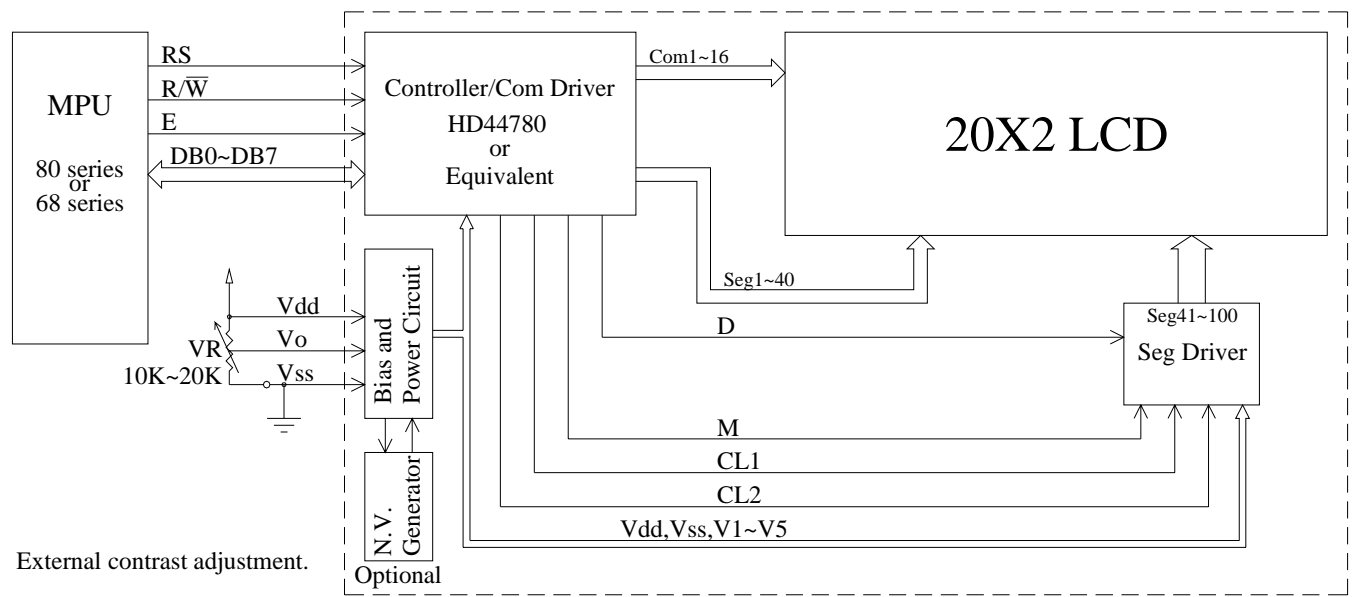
MPU

80 series
or
68 series

RS

R/$\overline{W}$

E

DB0~DB7

Controller/Com Driver

HD44780
or
Equivalent

Com1~16

20X2 LCD

Seg1~40

Vdd

Vo

VR

10K~20K

Vss

Bias and Power Circuit

D

Seg41~100

Seg Driver

M

CL1

CL2

Vdd,Vss,V1~V5

N.V. Generator

Optional

External contrast adjustment.